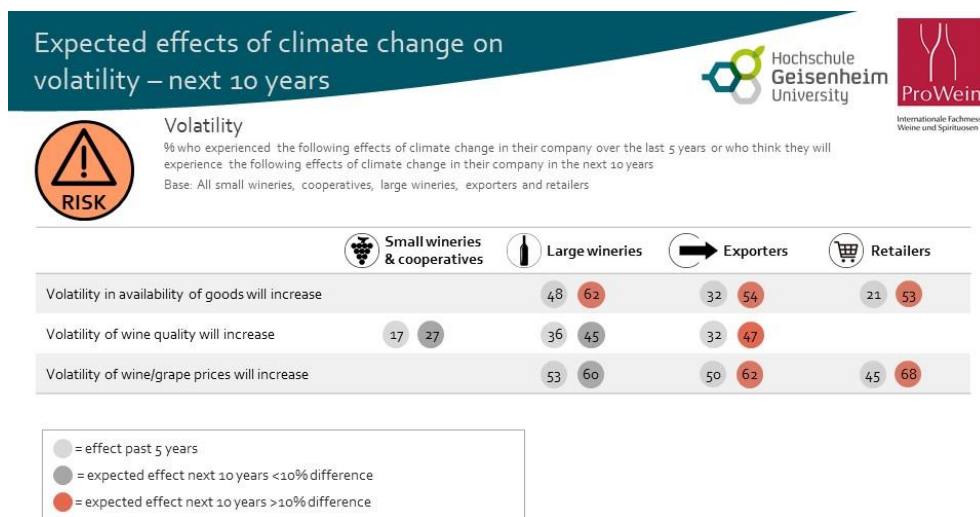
Expected effects of climate change on volatility – next 10 years

Hochschule Geisenheim University

ProWein

Internationale Fachmess Weine und Spirituosen

RISK

Volatility

% who experienced the following effects of climate change in their company over the last 5 years or who think they will experience the following effects of climate change in their company in the next 10 years

Base: All small wineries, cooperatives, large wineries, exporters and retailers

| | Small wineries & cooperatives | Large wineries | Exporters | Retailers |
|---|---|---|---|---|
| Volatility in availability of goods will increase | | 48 62 | 32 54 | 21 53 |
| Volatility of wine quality will increase | 17 27 | 36 45 | 32 47 | |
| Volatility of wine/grape prices will increase | | 53 60 | 50 62 | 45 68 |

= effect past 5 years
= expected effect next 10 years <10% difference
= expected effect next 10 years >10% difference